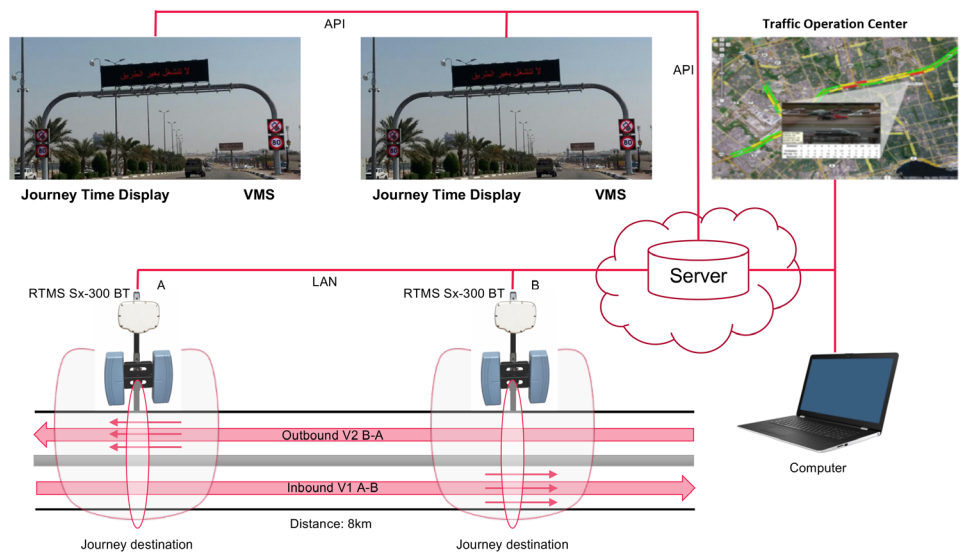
API

API

Traffic Operation Center

Journey Time Display

VMS

Journey Time Display

VMS

Server

LAN

RTMS Sx-300 BT

A

RTMS Sx-300 BT

B

Outbound V2 B-A

Inbound V1 A-B

Distance: 8km

Journey destination

Journey destination

Computer